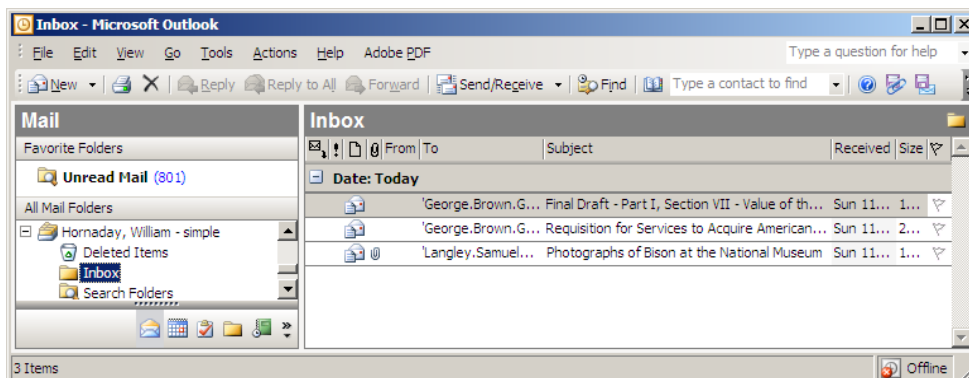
Inbox - Microsoft Outlook

File Edit View Go Tools Actions Help Adobe PDF

Type a question for help

New Reply Reply to All Forward Send/Receive Find Type a contact to find

Mail

Favorite Folders

Unread Mail (801)

All Mail Folders

Hornaday, William - simple
Deleted Items
Inbox
Search Folders

Inbox

| From | To | Subject | Received | Size |
|---|---|---|---|---|
| Date: Today | | | | |
| | 'George.Brown.G... | Final Draft - Part I, Section VII - Value of th... | Sun 11... | 1... |
| | 'George.Brown.G... | Requisition for Services to Acquire American... | Sun 11... | 2... |
| | 'Langley.Samuel... | Photographs of Bison at the National Museum | Sun 11... | 1... |

3 Items

Offline